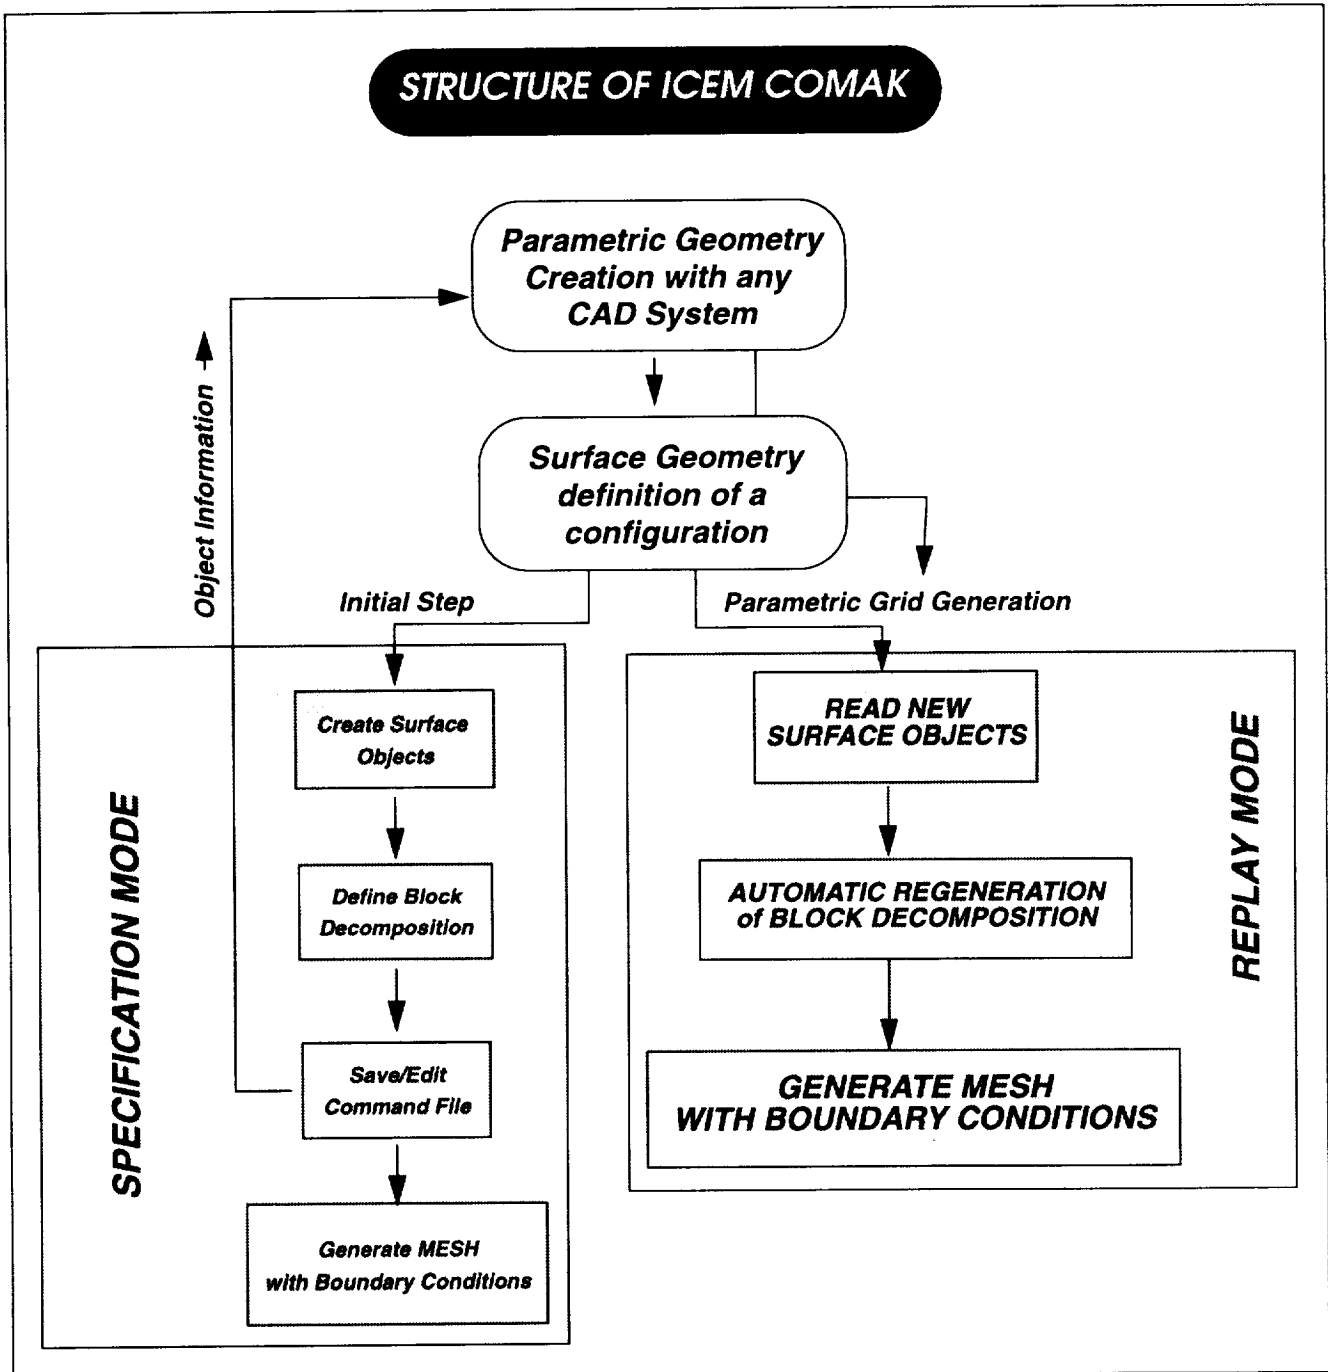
STRUCTURE OF ICEM COMAK

Parametric Geometry Creation with any CAD System

Object Information

Surface Geometry definition of a configuration

Initial Step

Parametric Grid Generation

SPECIFICATION MODE

Create Surface Objects

Define Block Decomposition

Save/Edit Command File

Generate MESH with Boundary Conditions

REPLAY MODE

READ NEW SURFACE OBJECTS

AUTOMATIC REGENERATION of BLOCK DECOMPOSITION

GENERATE MESH WITH BOUNDARY CONDITIONS